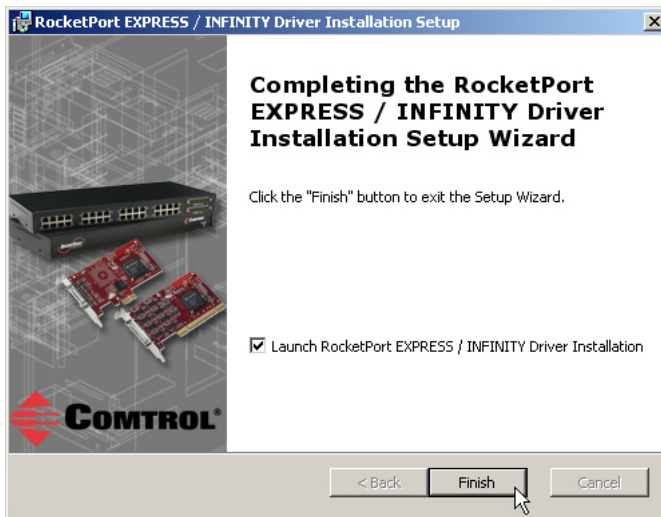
RocketPort EXPRESS / INFINITY Driver Installation Setup

Completing the RocketPort EXPRESS / INFINITY Driver Installation Setup Wizard

Click the "Finish" button to exit the Setup Wizard.

Launch RocketPort EXPRESS / INFINITY Driver Installation

COMTROL®

< Back

Finish

Cancel